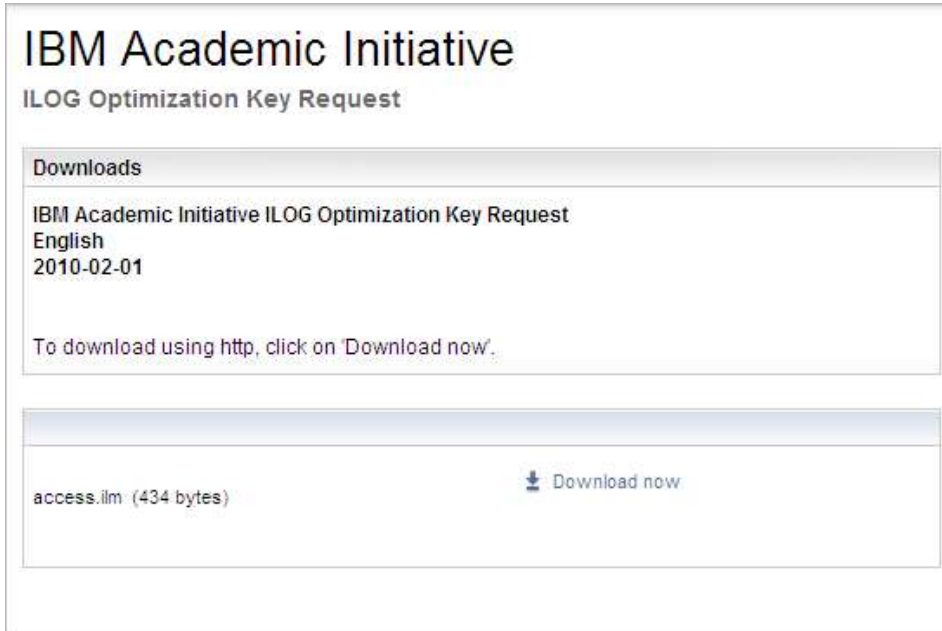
IBM Academic Initiative

ILOG Optimization Key Request

Downloads

IBM Academic Initiative ILOG Optimization Key Request
English
2010-02-01

To download using http, click on 'Download now'.

access.ilm (434 bytes)

Download now